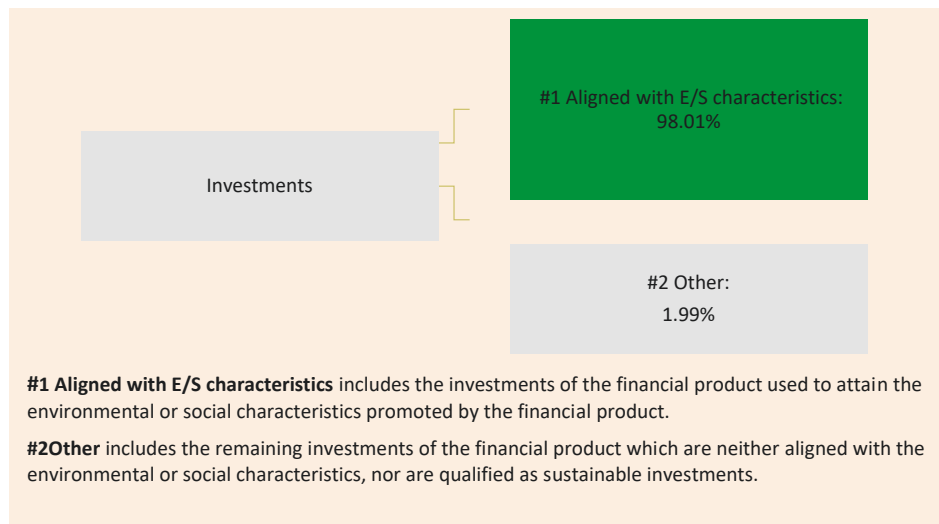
Investments

#1 Aligned with E/S characteristics: 98.01%

#2 Other: 1.99%

**#1 Aligned with E/S characteristics** includes the investments of the financial product used to attain the environmental or social characteristics promoted by the financial product.

**#2Other** includes the remaining investments of the financial product which are neither aligned with the environmental or social characteristics, nor are qualified as sustainable investments.